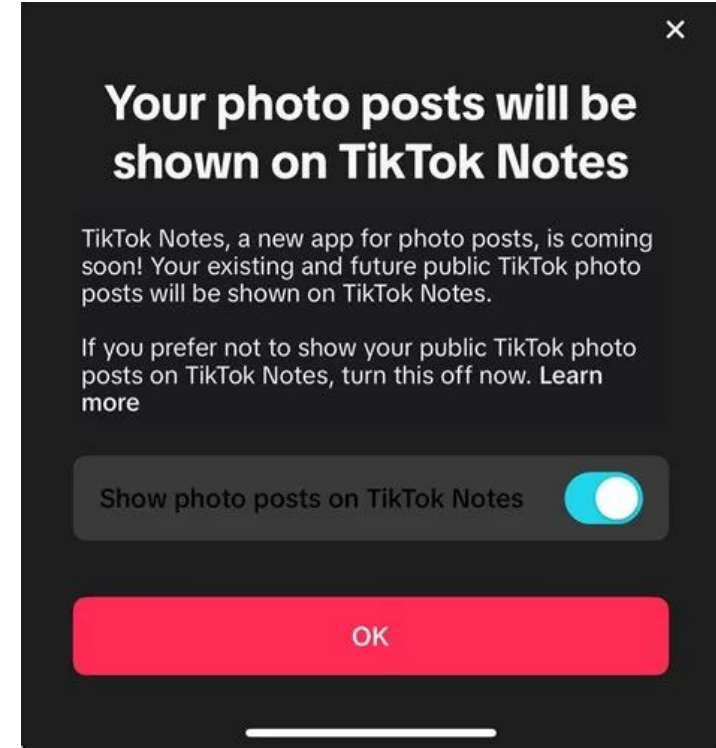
×

Your photo posts will be shown on TikTok Notes

TikTok Notes, a new app for photo posts, is coming soon! Your existing and future public TikTok photo posts will be shown on TikTok Notes.

If you prefer not to show your public TikTok photo posts on TikTok Notes, turn this off now. Learn more

Show photo posts on TikTok Notes

OK